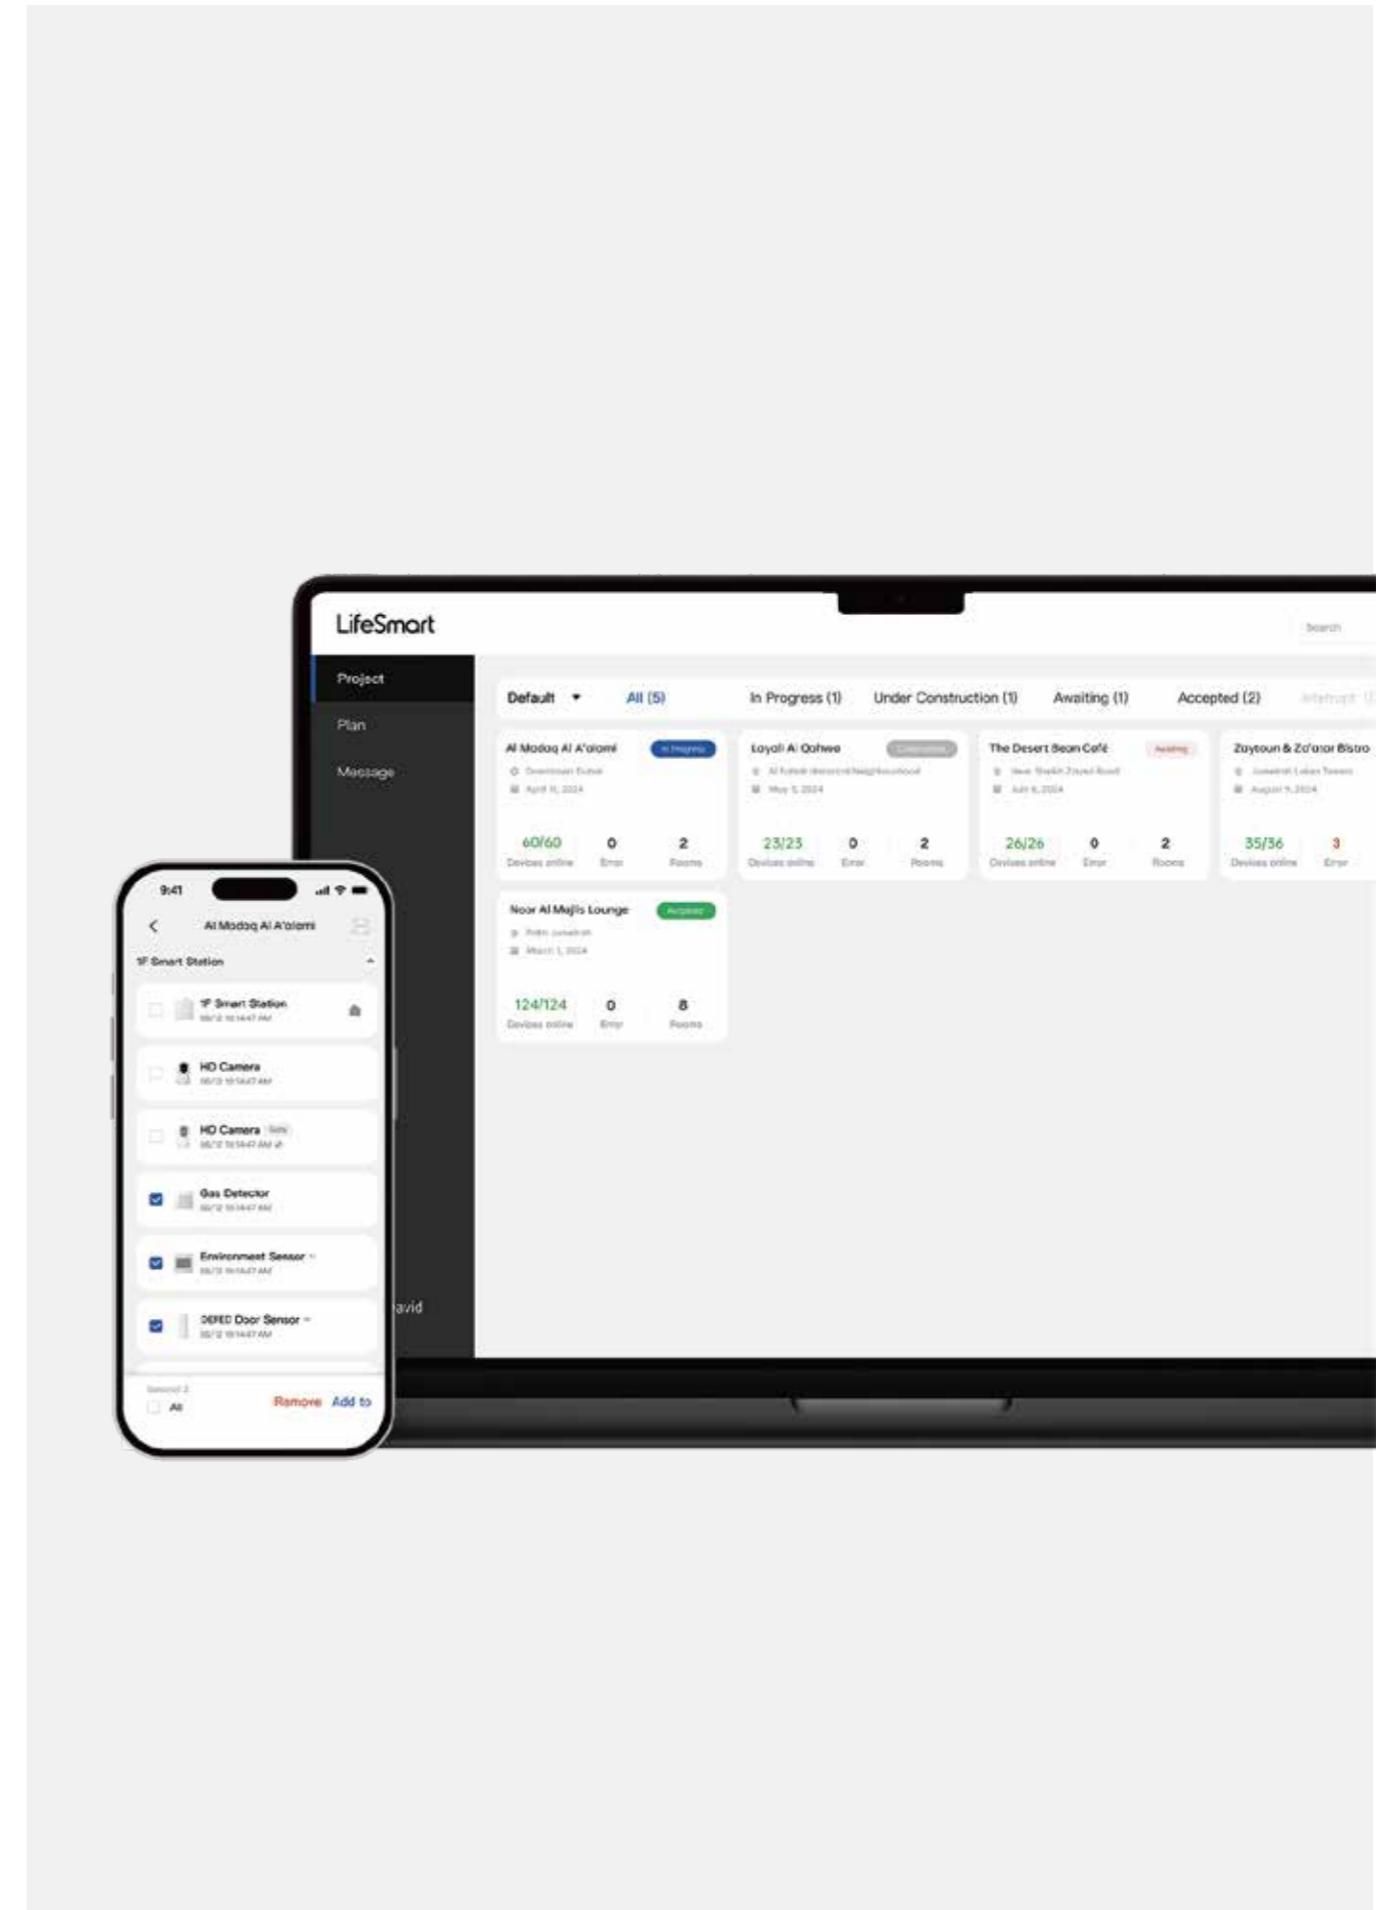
LifeSmart

Search

Project

Plan

Message

avid

Default

All (5)

In Progress (1)

Under Construction (1)

Awaiting (1)

Accepted (2)

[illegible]

Al Madaq Al A'alami

In Progress

Downtown Dubai

April 11, 2024

60/60
Devices online

0
Error

2
Rooms

Layali Al Qahwa

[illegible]

Al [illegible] Neighbourhood

May 5, 2024

23/23
Devices online

0
Error

2
Rooms

The Desert Bean Café

Awaiting

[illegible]

July 6, 2024

26/26
Devices online

0
Error

2
Rooms

Zaytoun & Za'atar Bistro

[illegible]

August 9, 2024

35/36
Devices online

3
Error

Noor Al Majlis Lounge

Accepted

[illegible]

March 1, 2024

124/124
Devices online

0
Error

8
Rooms

9:41

Al Madaq Al A'alami

1F Smart Station

1F Smart Station
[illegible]

HD Camera
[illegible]

HD Camera
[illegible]

Gas Detector
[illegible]

Environment Sensor
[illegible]

DEFED Door Sensor
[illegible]

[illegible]

All

Remove

Add to